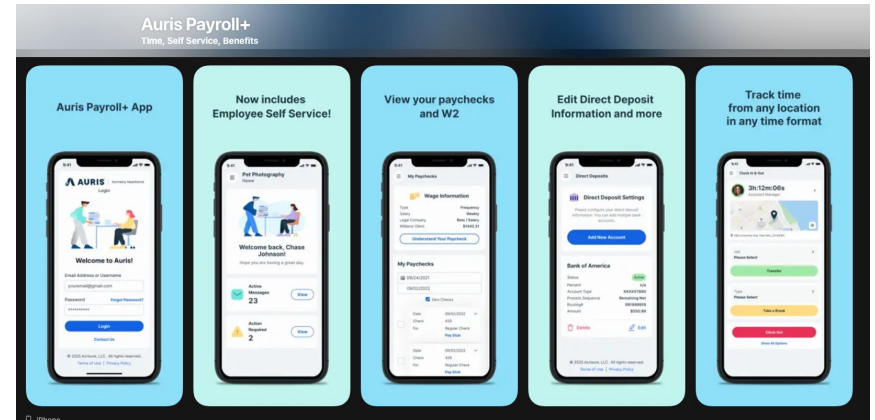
Auris Payroll+
Time, Self Service, Benefits

Auris Payroll+ App

AURIS formerly Heartland
Login
Welcome to Auris!
Email Address or Username
youremail@gmail.com
Password
Forgot Password?
••••••••••
Login
Contact Us
© 2025 Acclaim, LLC - All rights reserved.
Terms of Use | Privacy Policy

Now includes Employee Self Service!

Pet Photography
Welcome back, Chase Johnson!
Hope you are having a great day.
Active Messages
23
View
Action Required
2
View

View your paychecks and W2

My Paychecks
Wage Information
Type
Frequency
Salary
Weekly
Understand Your Paycheck
My Paychecks
09/24/2021
09/02/2022
View Checks
Date
09/02/2022
Check
Regular Check
Pay Stub
Date
09/02/2022
Regular Check
Pay Stub

Edit Direct Deposit Information and more

Direct Deposits
Direct Deposit Settings
Add New Account
Bank of America
Status
Active
Amount
Delete
Edit
© 2025 Acclaim, LLC - All rights reserved.
Terms of Use | Privacy Policy

Track time from any location in any time format

Clock In & Out
3h:12m:06s
Please Select
Transfer
Please Select
Take a Break
Clock Out
Show All Options

iPhone